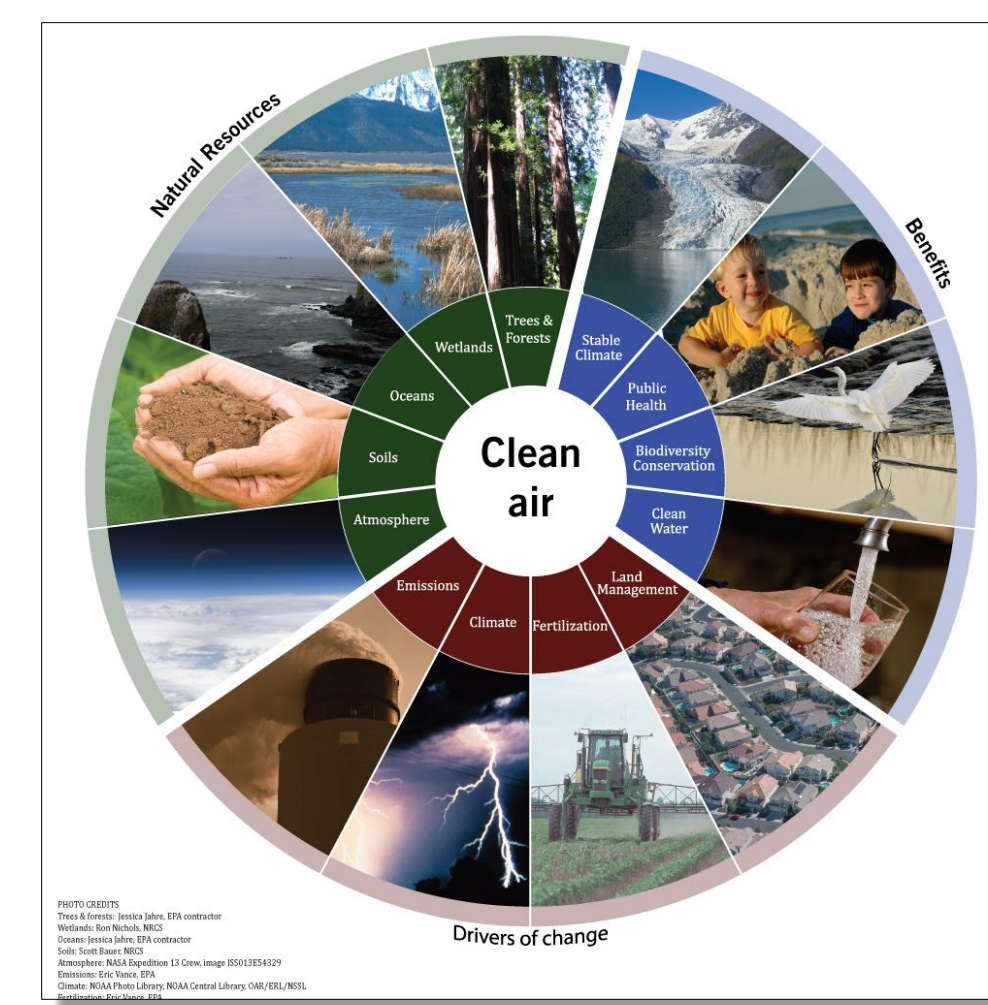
Natural Resources

Benefits

Trees & Forests

Wetlands

Oceans

Soils

Atmosphere

Stable Climate

Public Health

Biodiversity Conservation

Clean Water

Clean air

Emissions

Climate

Fertilization

Land Management

Drivers of change

PHOTO CREDITS
Trees & forests: Jessica Jahre, EPA contractor
Wetlands: Ron Nichols, NRCS
Oceans: Jessica Jahre, EPA contractor
Soils: Scott Bauer, NRCS
Atmosphere: NASA Expedition 13 Crew, image ISS013E54329
Emissions: Eric Vance, EPA
Climate: NOAA Photo Library, NOAA Central Library, OAR/ERL/NSSL
Fertilization: Eric Vance, EPA